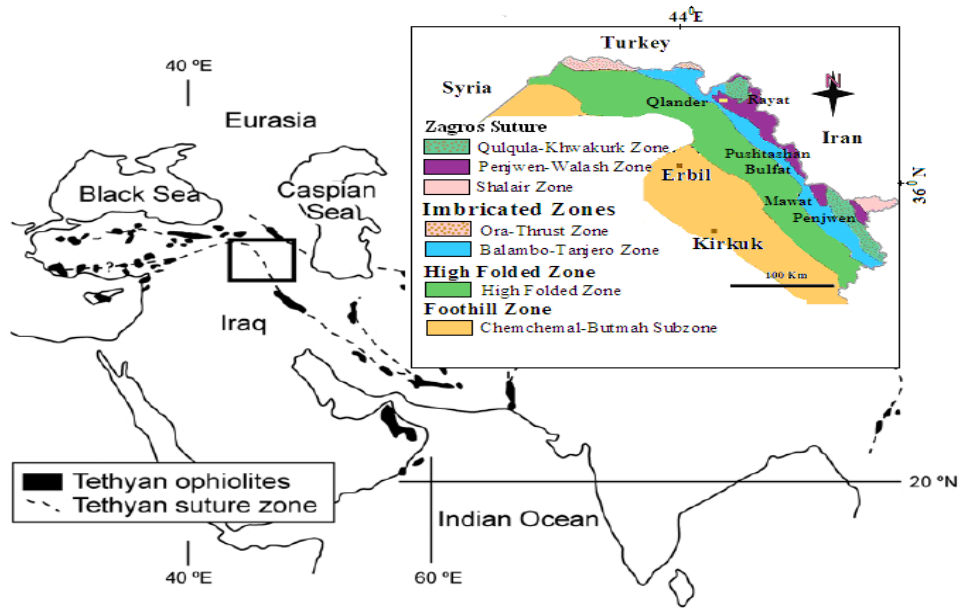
40 ºE

Eurasia

Black Sea

Caspian Sea

?

Iraq

Tethyan ophiolites

Tethyan suture zone

Indian Ocean

20 ºN

40 ºE

60 ºE

44ºE

Turkey

Syria

N

Qlander

Rayat

Iran

Zagros Suture

Qulqula-Khwakurk Zone

Penjwen-Walash Zone

Shalair Zone

Erbil

Pushtashan

Bulfat

36ºN

Mawat

Penjwen

Imbricated Zones

Ora-Thrust Zone

Balambo-Tanjero Zone

Kirkuk

High Folded Zone

High Folded Zone

100 Km

Foothill Zone

Chemchemal-Butmah Subzone